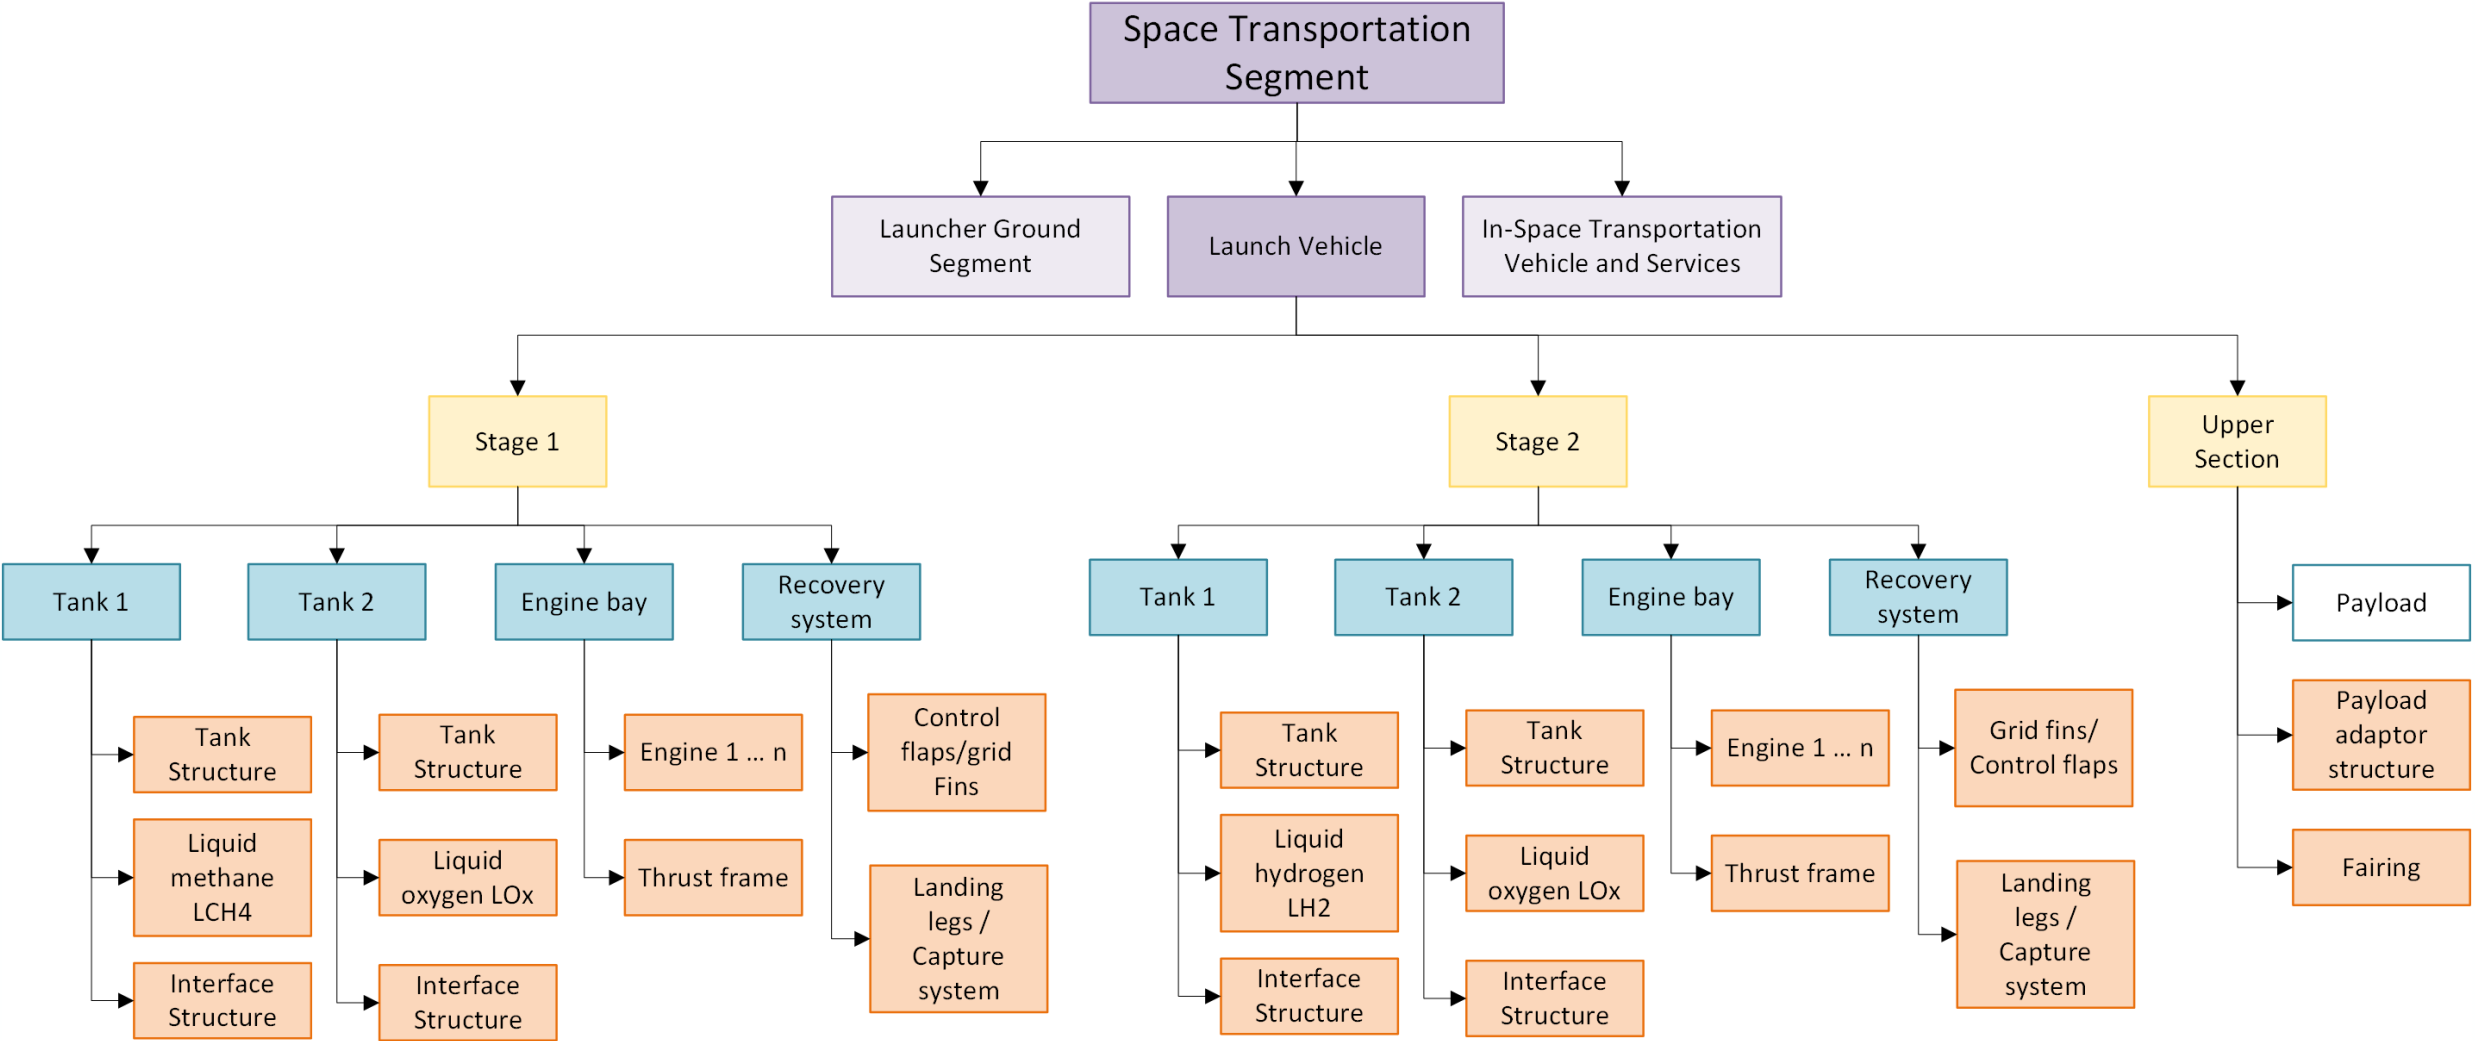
Space Transportation Segment

Launcher Ground Segment

Launch Vehicle

In-Space Transportation Vehicle and Services

Stage 1

Stage 2

Upper Section

Tank 1

Tank Structure

Liquid methane LCH4

Interface Structure

Tank 2

Tank Structure

Liquid oxygen LOx

Interface Structure

Engine bay

Engine 1 … n

Thrust frame

Recovery system

Control flaps/grid Fins

Landing legs / Capture system

Tank 1

Tank Structure

Liquid hydrogen LH2

Interface Structure

Tank 2

Tank Structure

Liquid oxygen LOx

Interface Structure

Engine bay

Engine 1 … n

Thrust frame

Recovery system

Grid fins/ Control flaps

Landing legs / Capture system

Payload

Payload adaptor structure

Fairing